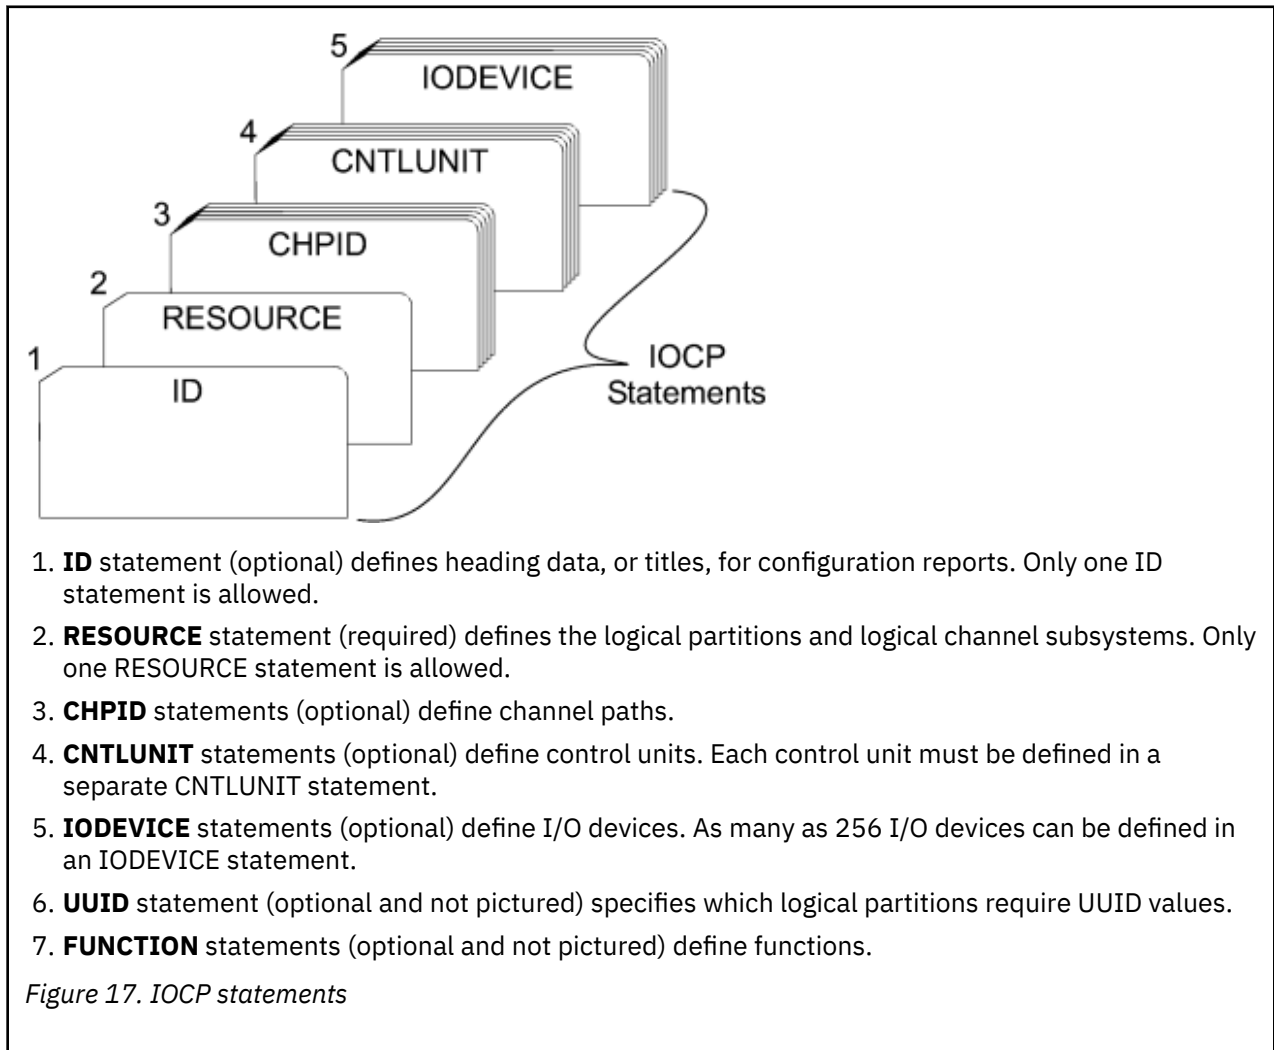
5
IODEVICE
4
CNTLUNIT
3
CHPID
2
RESOURCE
1
ID
IOCP Statements

1. **ID** statement (optional) defines heading data, or titles, for configuration reports. Only one ID statement is allowed.
2. **RESOURCE** statement (required) defines the logical partitions and logical channel subsystems. Only one RESOURCE statement is allowed.
3. **CHPID** statements (optional) define channel paths.
4. **CNTLUNIT** statements (optional) define control units. Each control unit must be defined in a separate CNTLUNIT statement.
5. **IODEVICE** statements (optional) define I/O devices. As many as 256 I/O devices can be defined in an IODEVICE statement.
6. **UUID** statement (optional and not pictured) specifies which logical partitions require UUID values.
7. **FUNCTION** statements (optional and not pictured) define functions.

*Figure 17. IOCP statements*